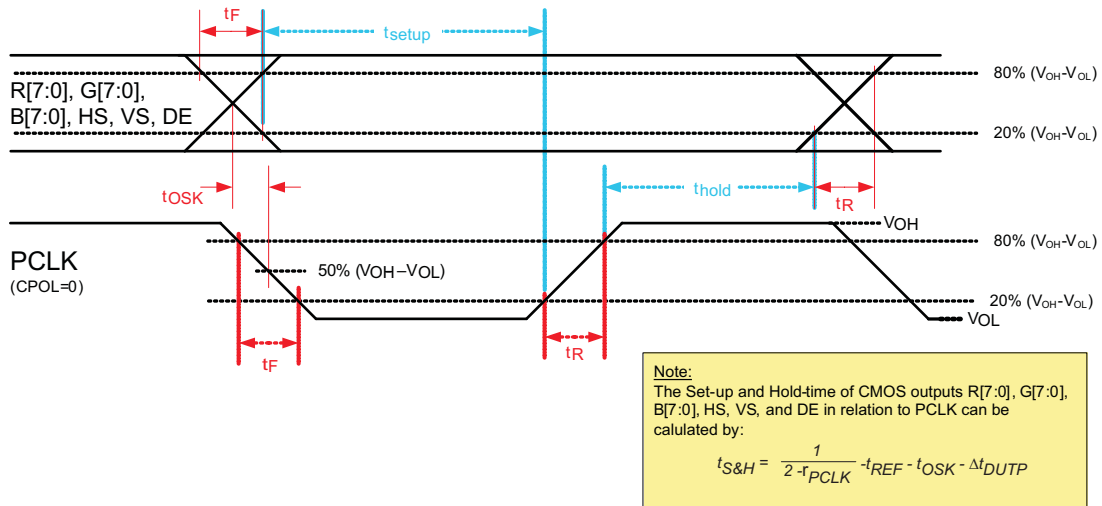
tF
tsetup
R[7:0], G[7:0], B[7:0], HS, VS, DE
80% ($V_{OH}$-$V_{OL}$)
20% ($V_{OH}$-$V_{OL}$)
tOSK
thold
tR
VOH
PCLK
(CPOL=0)
80% ($V_{OH}$-$V_{OL}$)
50% (VOH–VOL)
20% ($V_{OH}$-$V_{OL}$)
VOL
tF
tR

Note:
The Set-up and Hold-time of CMOS outputs R[7:0], G[7:0], B[7:0], HS, VS, and DE in relation to PCLK can be calulated by:

$t_{S\&H} = \frac{1}{2 \cdot r_{PCLK}} - t_{REF} - t_{OSK} - \Delta t_{DUTP}$